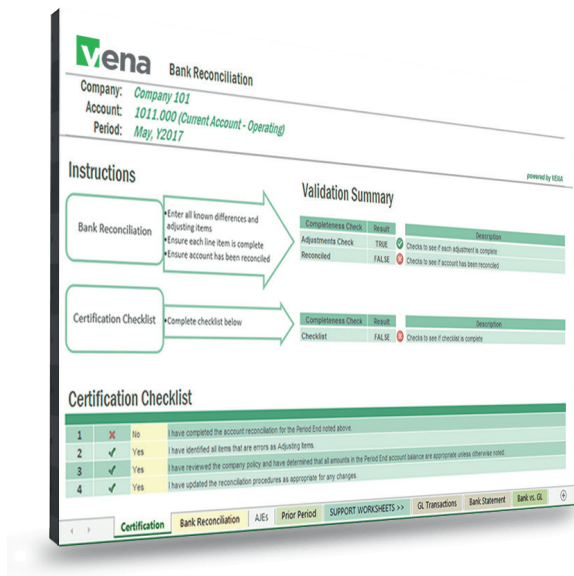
vena Bank Reconciliation

Company: Company 101
Account: 1011.000 (Current Account - Operating)
Period: May, Y2017

Instructions

powered by VENA

Bank Reconciliation
•Enter all known differences and adjusting items
•Ensure each line item is complete
•Ensure account has been reconciled

Certification Checklist
•Complete checklist below

Validation Summary

| Completeness Check | Result | | Description |
|---|---|---|---|
| Adjustments Check | TRUE | ✓ | Checks to see if each adjustment is complete |
| Reconciled | FALSE | ✗ | Checks to see if account has been reconciled |

| Completeness Check | Result | | Description |
|---|---|---|---|
| Checklist | FALSE | ✗ | Checks to see if checklist is complete |

Certification Checklist

| 1 | ✗ | No | I have completed the account reconciliation for the Period End noted above. |
|---|---|---|---|
| 2 | ✓ | Yes | I have identified all items that are errors as Adjusting items. |
| 3 | ✓ | Yes | I have reviewed the company policy and have determined that all amounts in the Period End account balance are appropriate unless otherwise noted. |
| 4 | ✓ | Yes | I have updated the reconciliation procedures as appropriate for any changes. |

Certification | Bank Reconciliation | AJEs | Prior Period | SUPPORT WORKSHEETS >> | GL Transactions | Bank Statement | Bank vs. GL